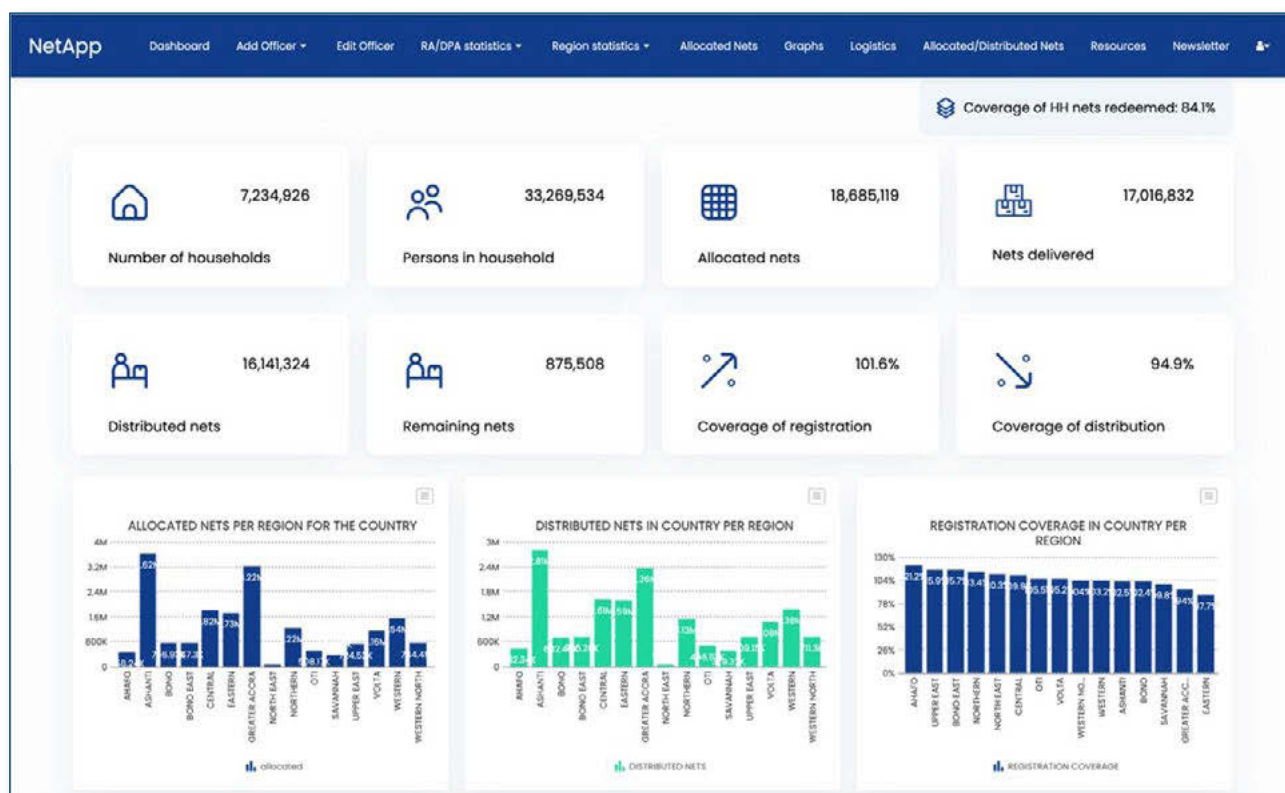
NetApp Dashboard Add Officer ▾ Edit Officer RA/DPA statistics ▾ Region statistics ▾ Allocated Nets Graphs Logistics Allocated/Distributed Nets Resources Newsletter

Coverage of HH nets redeemed: 84.1%

7,234,926
Number of households

33,269,534
Persons in household

18,685,119
Allocated nets

17,016,832
Nets delivered

16,141,324
Distributed nets

875,508
Remaining nets

101.6%
Coverage of registration

94.9%
Coverage of distribution

ALLOCATED NETS PER REGION FOR THE COUNTRY

4M
3.2M
2.4M
1.6M
800K
0

AHAFO ASHANTI BONO BONO EAST CENTRAL EASTERN GREATER ACCRA NORTH EAST NORTHERN OTI SAVANNAH UPPER EAST VOLTA WESTERN WESTERN NORTH

allocated

DISTRIBUTED NETS IN COUNTRY PER REGION

3M
2.4M
1.8M
1.2M
600K
0

AHAFO ASHANTI BONO BONO EAST CENTRAL EASTERN GREATER ACCRA NORTH EAST NORTHERN OTI SAVANNAH UPPER EAST VOLTA WESTERN WESTERN NORTH

DISTRIBUTED NETS

REGISTRATION COVERAGE IN COUNTRY PER REGION

130%
104%
78%
52%
26%
0%

AHAFO UPPER EAST BONO EAST NORTHERN NORTH EAST CENTRAL OTI VOLTA WESTERN NO... WESTERN ASHANTI BONO SAVANNAH GREATER ACC... EASTERN

REGISTRATION COVERAGE